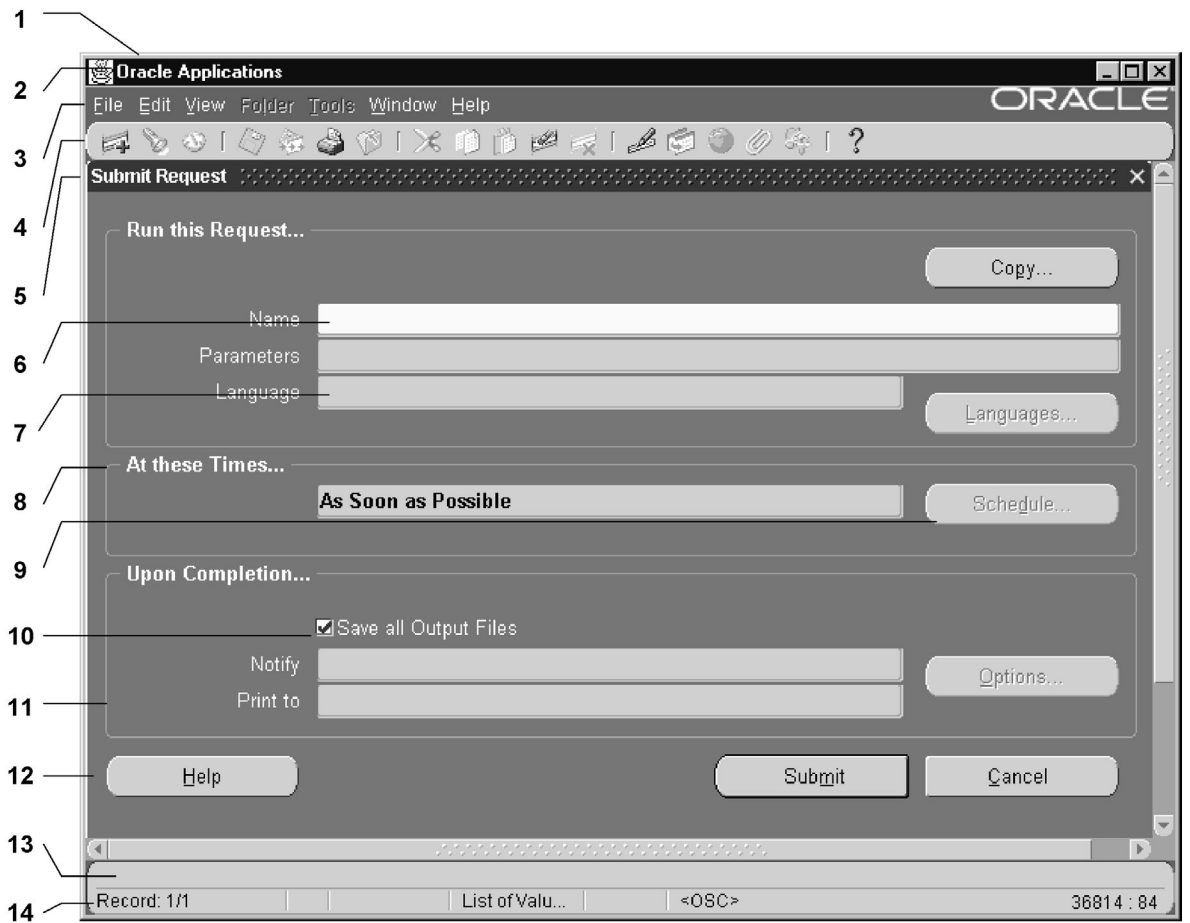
1
2
3
4
5
6
7
8
9
10
11
12
13
14

Oracle Applications
File Edit View Folder Tools Window Help
ORACLE

Submit Request

Run this Request...
Copy...
Name
Parameters
Language
Languages...

At these Times...
As Soon as Possible
Schedule...

Upon Completion...
Save all Output Files
Notify
Print to
Options...

Help
Submit
Cancel

Record: 1/1 | List of Valu... | <OSC> | 36814 : 84